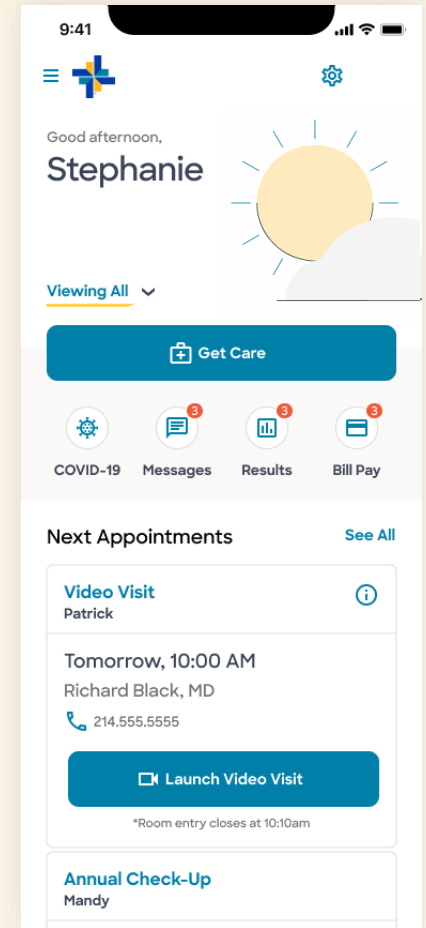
9:41

Good afternoon,
Stephanie

Viewing All

Get Care

COVID-19
3
Messages
3
Results
3
Bill Pay

Next Appointments
See All

Video Visit
Patrick

Tomorrow, 10:00 AM
Richard Black, MD
214.555.5555

Launch Video Visit

*Room entry closes at 10:10am

Annual Check-Up
Mandy